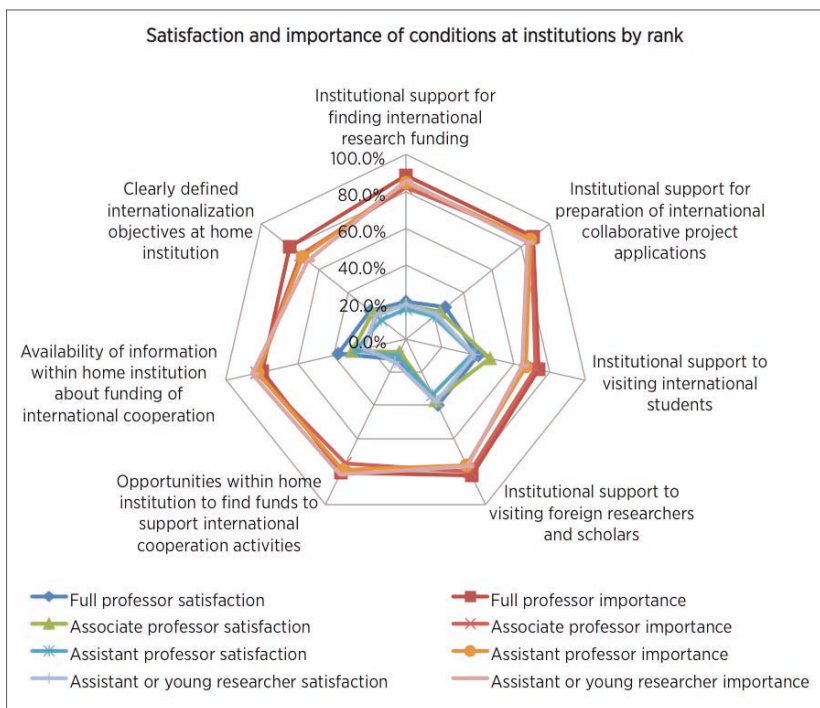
Satisfaction and importance of conditions at institutions by rank

Institutional support for finding international research funding

100.0%
80.0%
60.0%
40.0%
20.0%
0.0%

Institutional support for preparation of international collaborative project applications

Institutional support to visiting international students

Institutional support to visiting foreign researchers and scholars

Opportunities within home institution to find funds to support international cooperation activities

Availability of information within home institution about funding of international cooperation

Clearly defined internationalization objectives at home institution

Full professor satisfaction
Full professor importance
Associate professor satisfaction
Associate professor importance
Assistant professor satisfaction
Assistant professor importance
Assistant or young researcher satisfaction
Assistant or young researcher importance